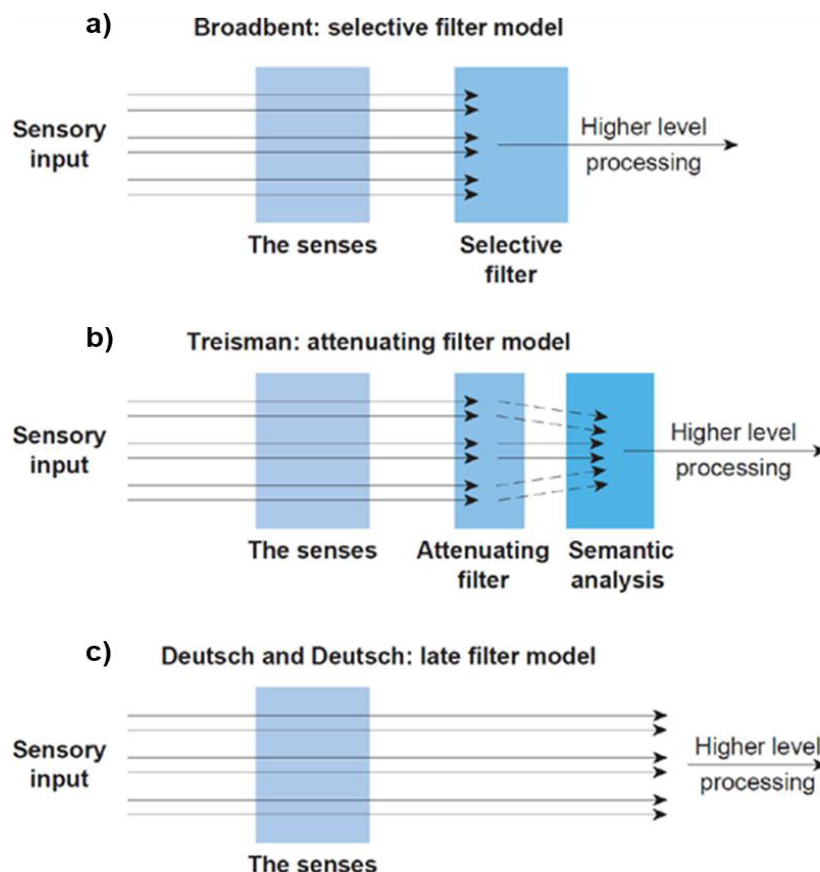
a)
Broadbent: selective filter model

Sensory input

Higher level processing

The senses

Selective filter

b)
Treisman: attenuating filter model

Sensory input

Higher level processing

The senses

Attenuating filter

Semantic analysis

c)
Deutsch and Deutsch: late filter model

Sensory input

Higher level processing

The senses